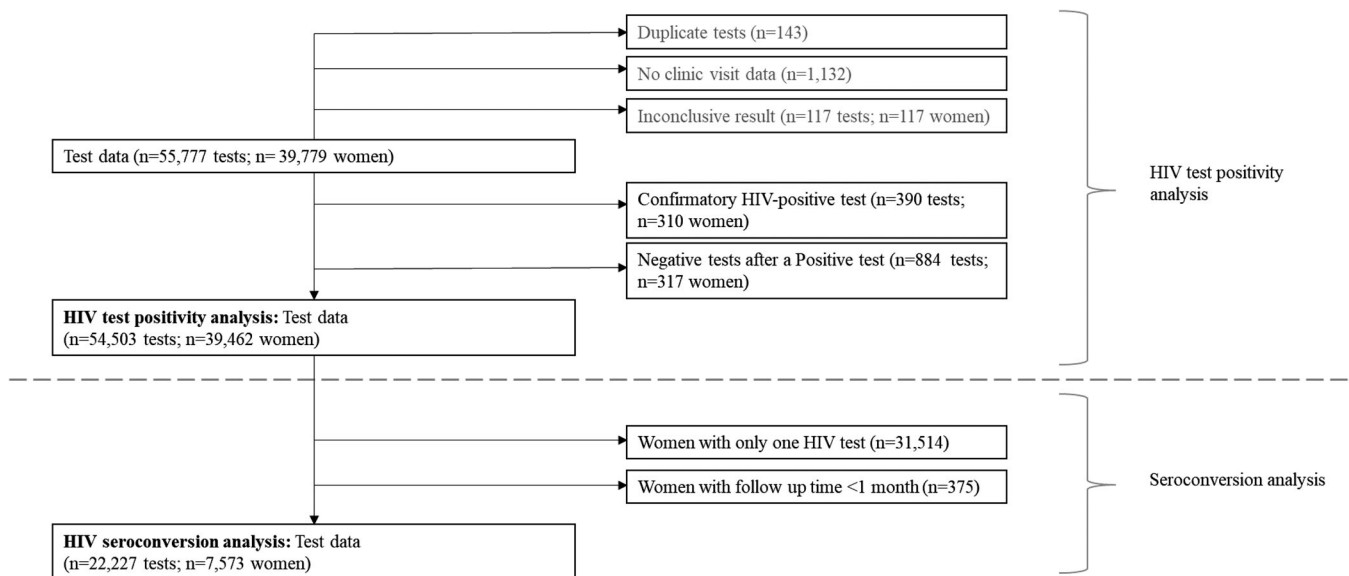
Duplicate tests (n=143)

No clinic visit data (n=1,132)

Inconclusive result (n=117 tests; n=117 women)

Test data (n=55,777 tests; n= 39,779 women)

Confirmatory HIV-positive test (n=390 tests; n=310 women)

Negative tests after a Positive test (n=884 tests; n=317 women)

**HIV test positivity analysis:** Test data (n=54,503 tests; n=39,462 women)

HIV test positivity analysis

Women with only one HIV test (n=31,514)

Women with follow up time <1 month (n=375)

**HIV seroconversion analysis:** Test data (n=22,227 tests; n=7,573 women)

Seroconversion analysis